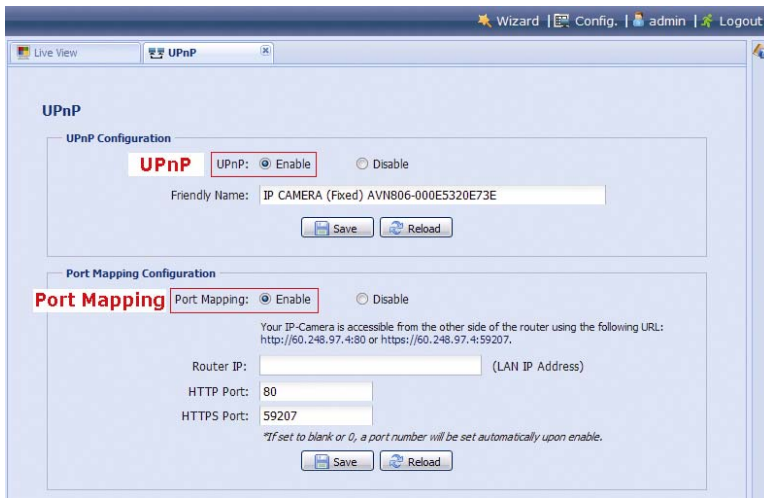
Wizard | Config. | admin | Logout

Live View

UPnP

UPnP

UPnP Configuration

UPnP

UPnP: Enable

Disable

Friendly Name: IP CAMERA (Fixed) AVN806-000E5320E73E

Save

Reload

Port Mapping Configuration

Port Mapping

Port Mapping: Enable

Disable

Your IP-Camera is accessible from the other side of the router using the following URL: http://60.248.97.4:80 or https://60.248.97.4:59207.

Router IP:

(LAN IP Address)

HTTP Port: 80

HTTPS Port: 59207

*If set to blank or 0, a port number will be set automatically upon enable.

Save

Reload